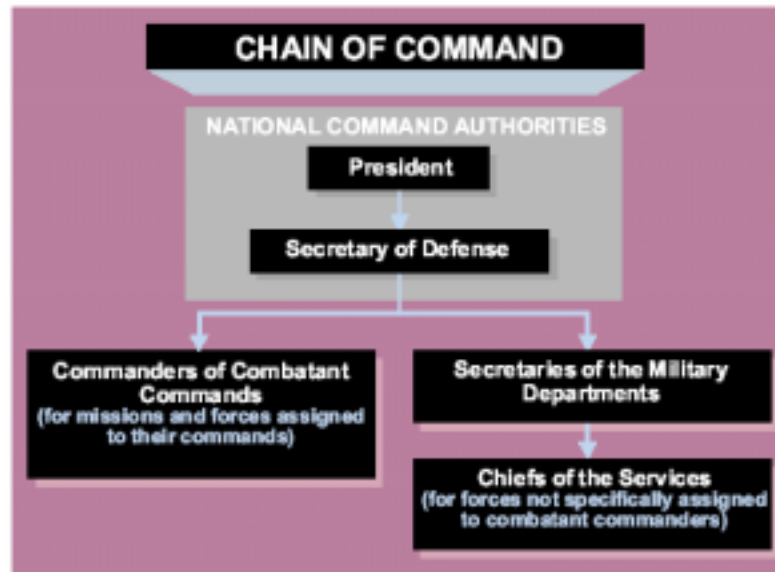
CHAIN OF COMMAND

NATIONAL COMMAND AUTHORITIES

President

Secretary of Defense

Commanders of Combatant Commands
(for missions and forces assigned to their commands)

Secretaries of the Military Departments

Chiefs of the Services
(for forces not specifically assigned to combatant commanders)